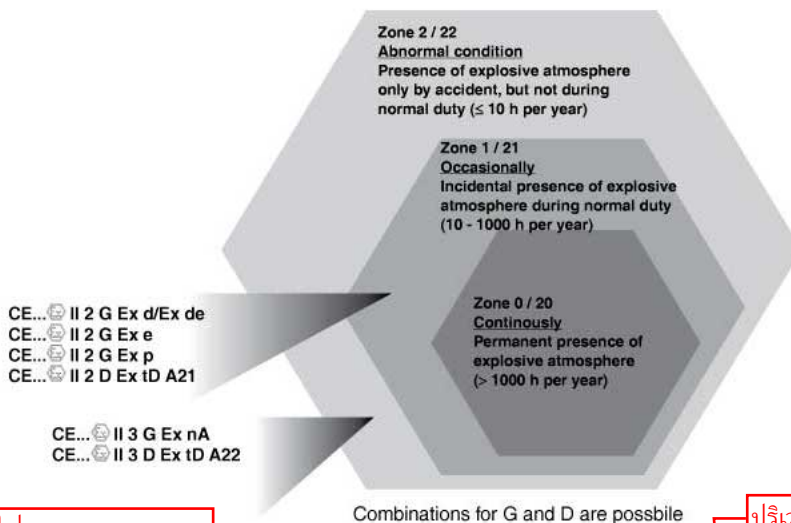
Zone 2 / 22
Abnormal condition
Presence of explosive atmosphere only by accident, but not during normal duty (≤ 10 h per year)

Zone 1 / 21
Occasionally
Incidental presence of explosive atmosphere during normal duty (10 - 1000 h per year)

Zone 0 / 20
Continously
Permanent presence of explosive atmosphere (> 1000 h per year)

CE... Ⓔx II 2 G Ex d/Ex de
CE... Ⓔx II 2 G Ex e
CE... Ⓔx II 2 G Ex p
CE... Ⓔx II 2 D Ex tD A21

CE... Ⓔx II 3 G Ex nA
CE... Ⓔx II 3 D Ex tD A22

Combinations for G and D are possbile

ปริ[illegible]